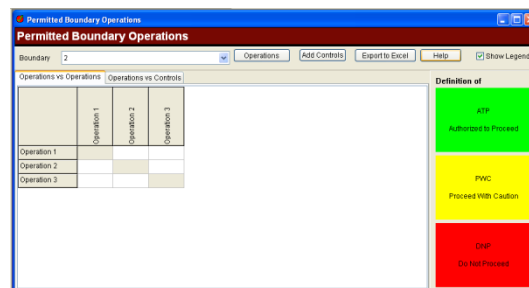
Permitted Boundary Operations

Permitted Boundary Operations

Boundary 2

Operations

Add Controls

Export to Excel

Help

Show Legend

Operations vs Operations

Operations vs Controls

|  | Operation 1 | Operation 2 | Operation 3 |
|---|---|---|---|
| Operation 1 |  |  |  |
| Operation 2 |  |  |  |
| Operation 3 |  |  |  |

Definition of

ATP

Authorized to Proceed

PWC

Proceed With Caution

DNP

Do Not Proceed